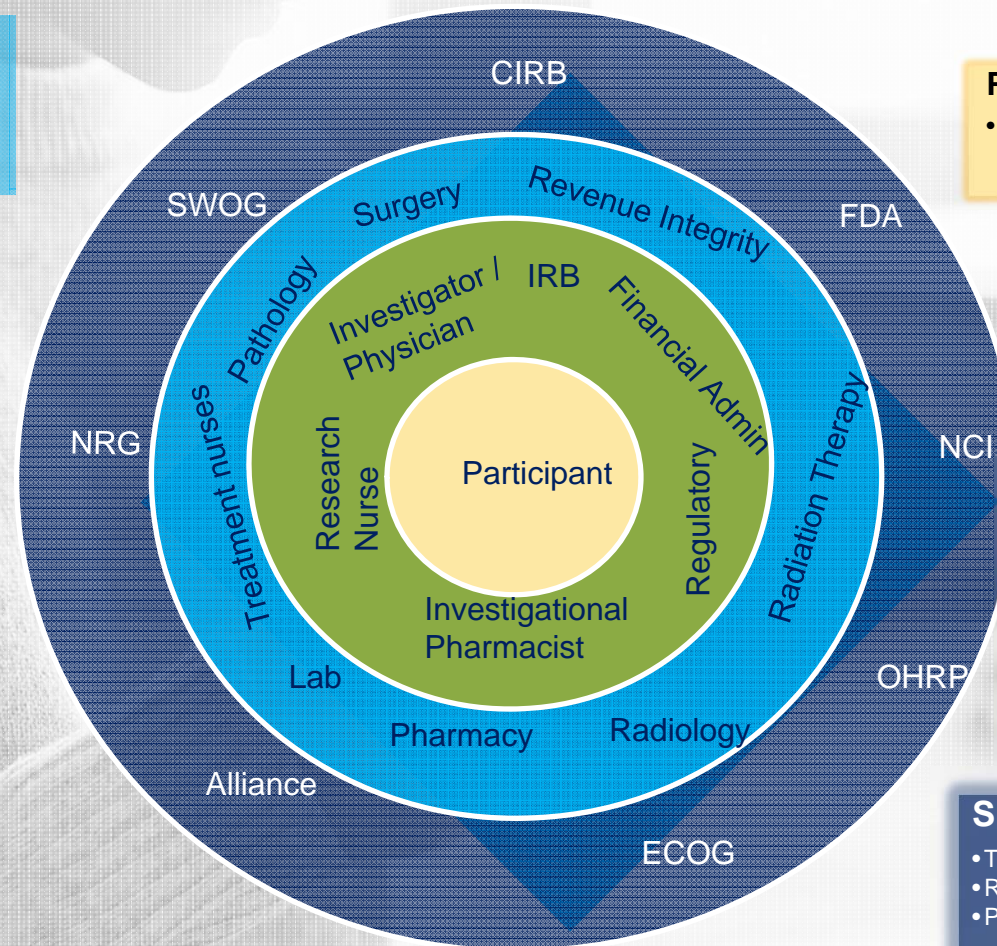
CIRB
SWOG
FDA
NRG
NCI
OHRP
Alliance
ECOG

Surgery
Revenue Integrity
Pathology
Treatment nurses
Radiation Therapy
Lab
Pharmacy
Radiology

Investigator / Physician
IRB
Financial Admin
Research Nurse
Regulatory
Investigational Pharmacist

Participant

F
•

S
•T
•R
•P